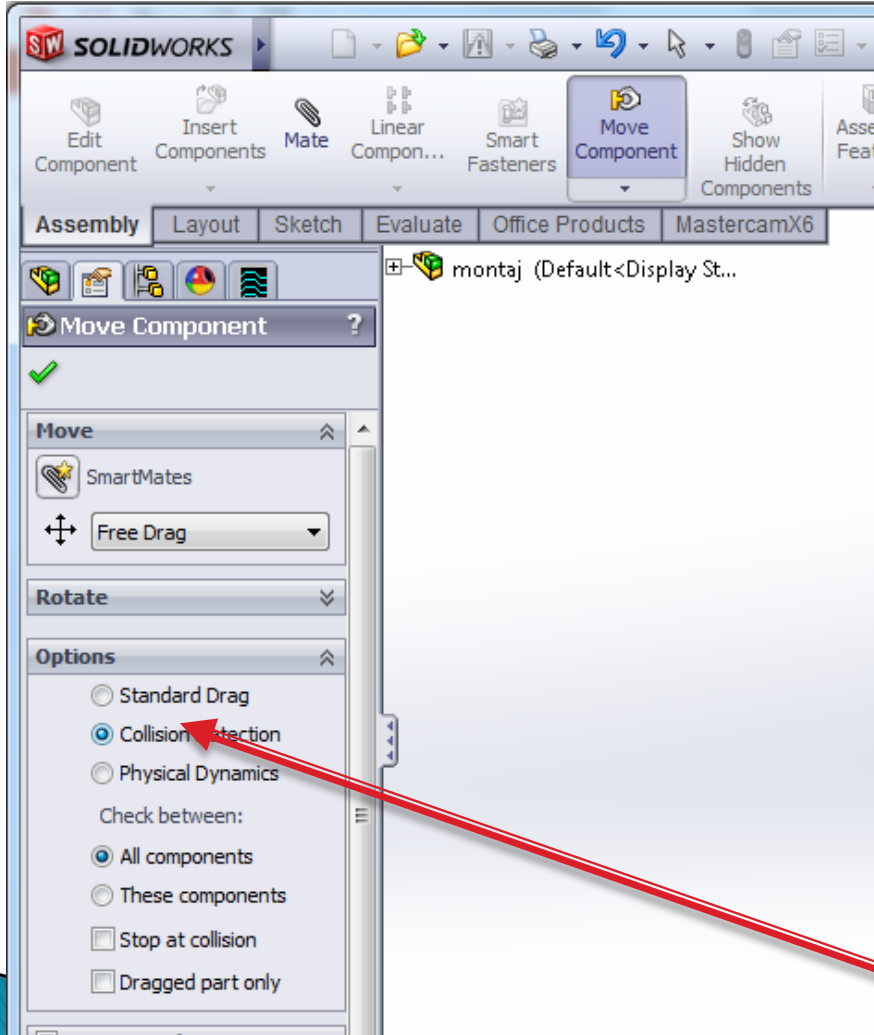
SOLIDWORKS

Edit Component
Insert Components
Mate
Linear Compon...
Smart Fasteners
Move Component
Show Hidden Components
Asse Feat

Assembly | Layout | Sketch | Evaluate | Office Products | MastercamX6

montaj (Default<Display St...

Move Component ?

Move
SmartMates
Free Drag

Rotate

Options
Standard Drag
Collision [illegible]etection
Physical Dynamics
Check between:
All components
These components
Stop at collision
Dragged part only